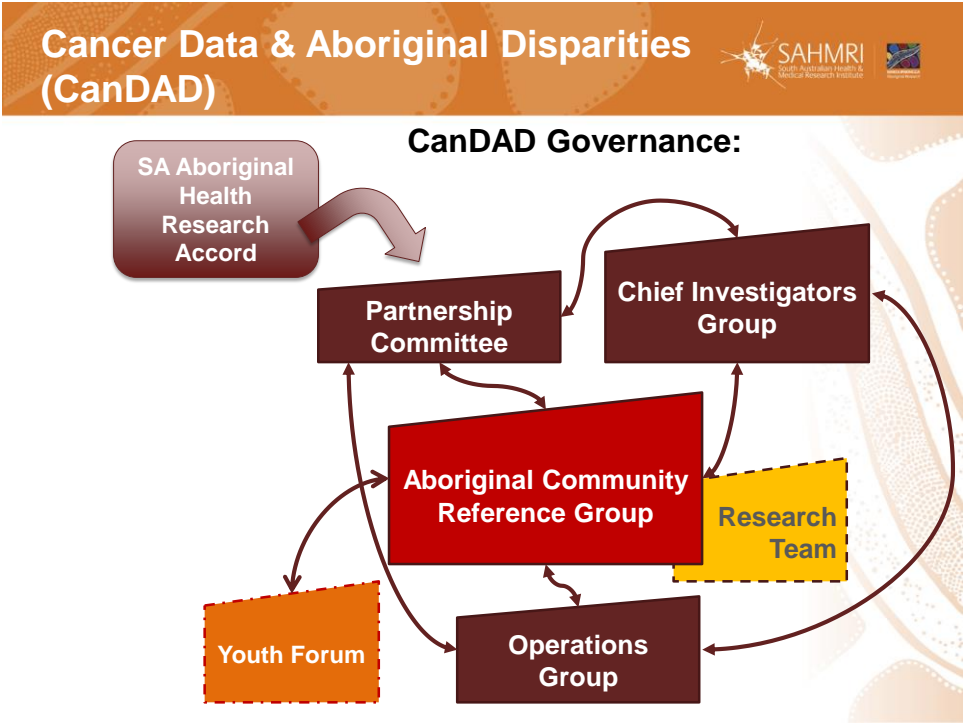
Cancer Data & Aboriginal Disparities (CanDAD)

SAHMRI South Australian Health & Medical Research Institute

CanDAD Governance:

SA Aboriginal Health Research Accord

Partnership Committee

Chief Investigators Group

Aboriginal Community Reference Group

Research Team

Youth Forum

Operations Group